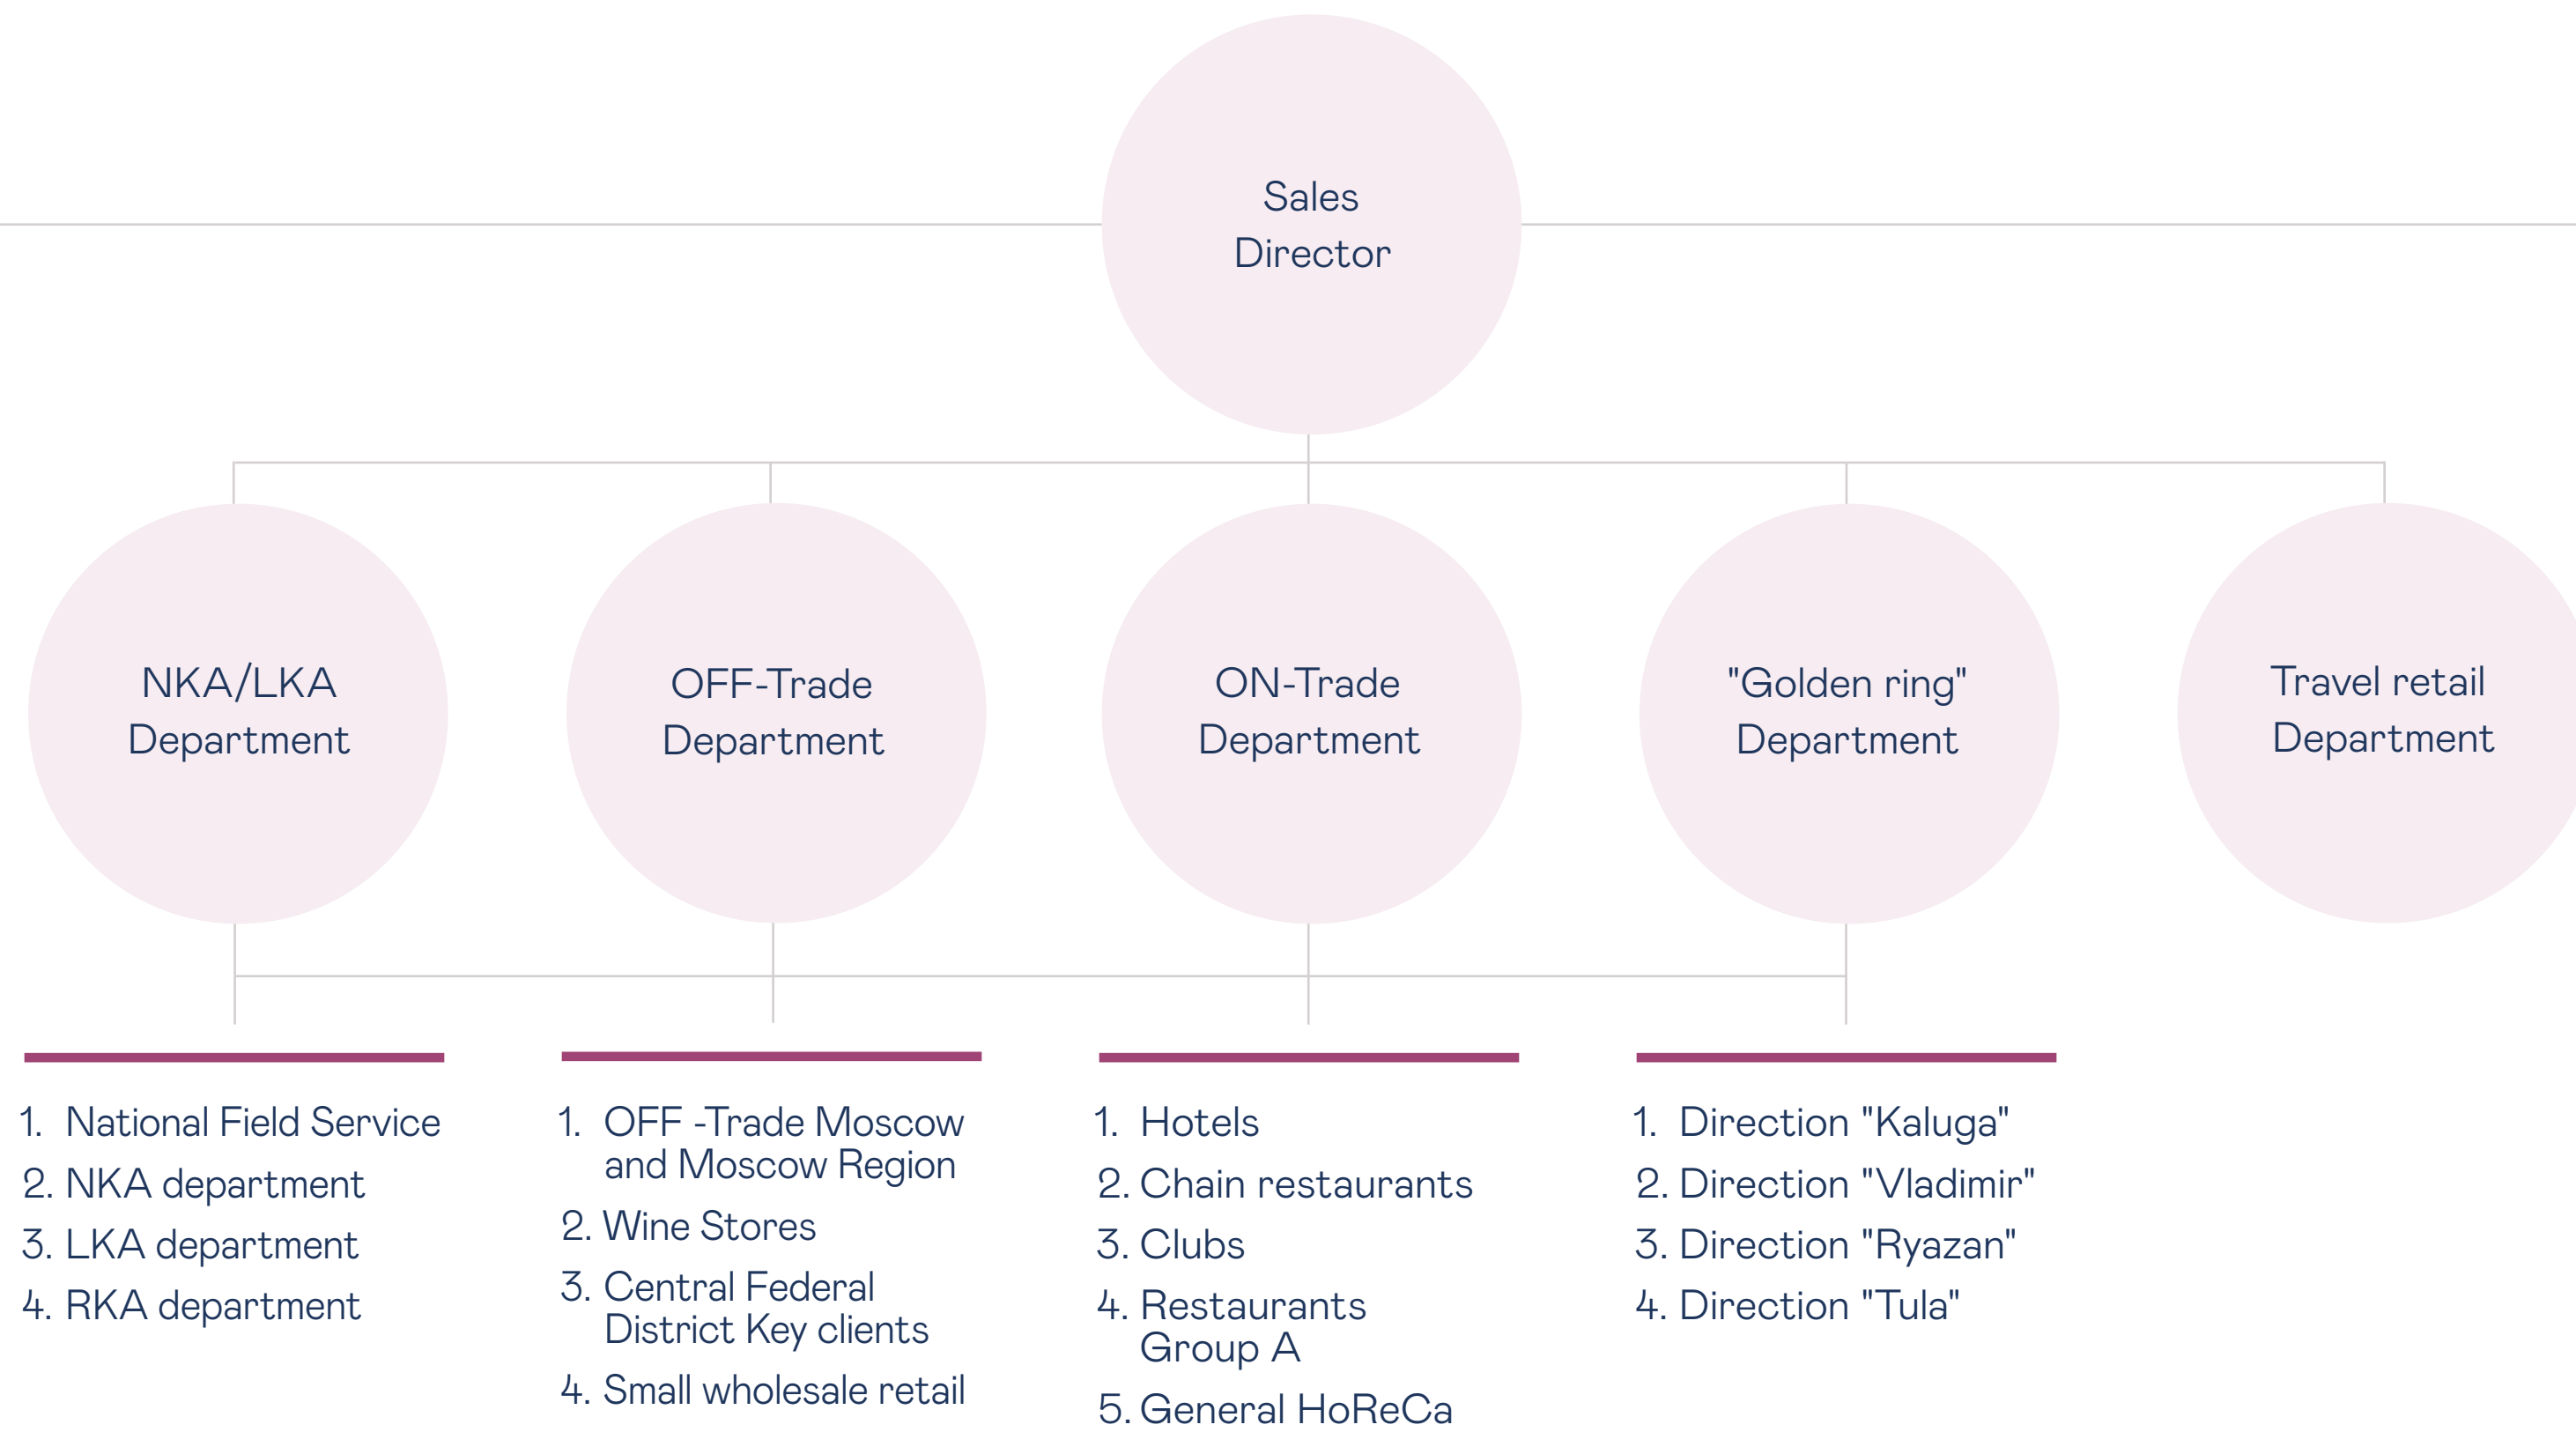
Sales Director

NKA/LKA Department

OFF-Trade Department

ON-Trade Department

"Golden ring" Department

Travel retail Department

1. National Field Service
2. NKA department
3. LKA department
4. RKA department

1. OFF -Trade Moscow and Moscow Region
2. Wine Stores
3. Central Federal District Key clients
4. Small wholesale retail

1. Hotels
2. Chain restaurants
3. Clubs
4. Restaurants Group A
5. General HoReCa

1. Direction "Kaluga"
2. Direction "Vladimir"
3. Direction "Ryazan"
4. Direction "Tula"